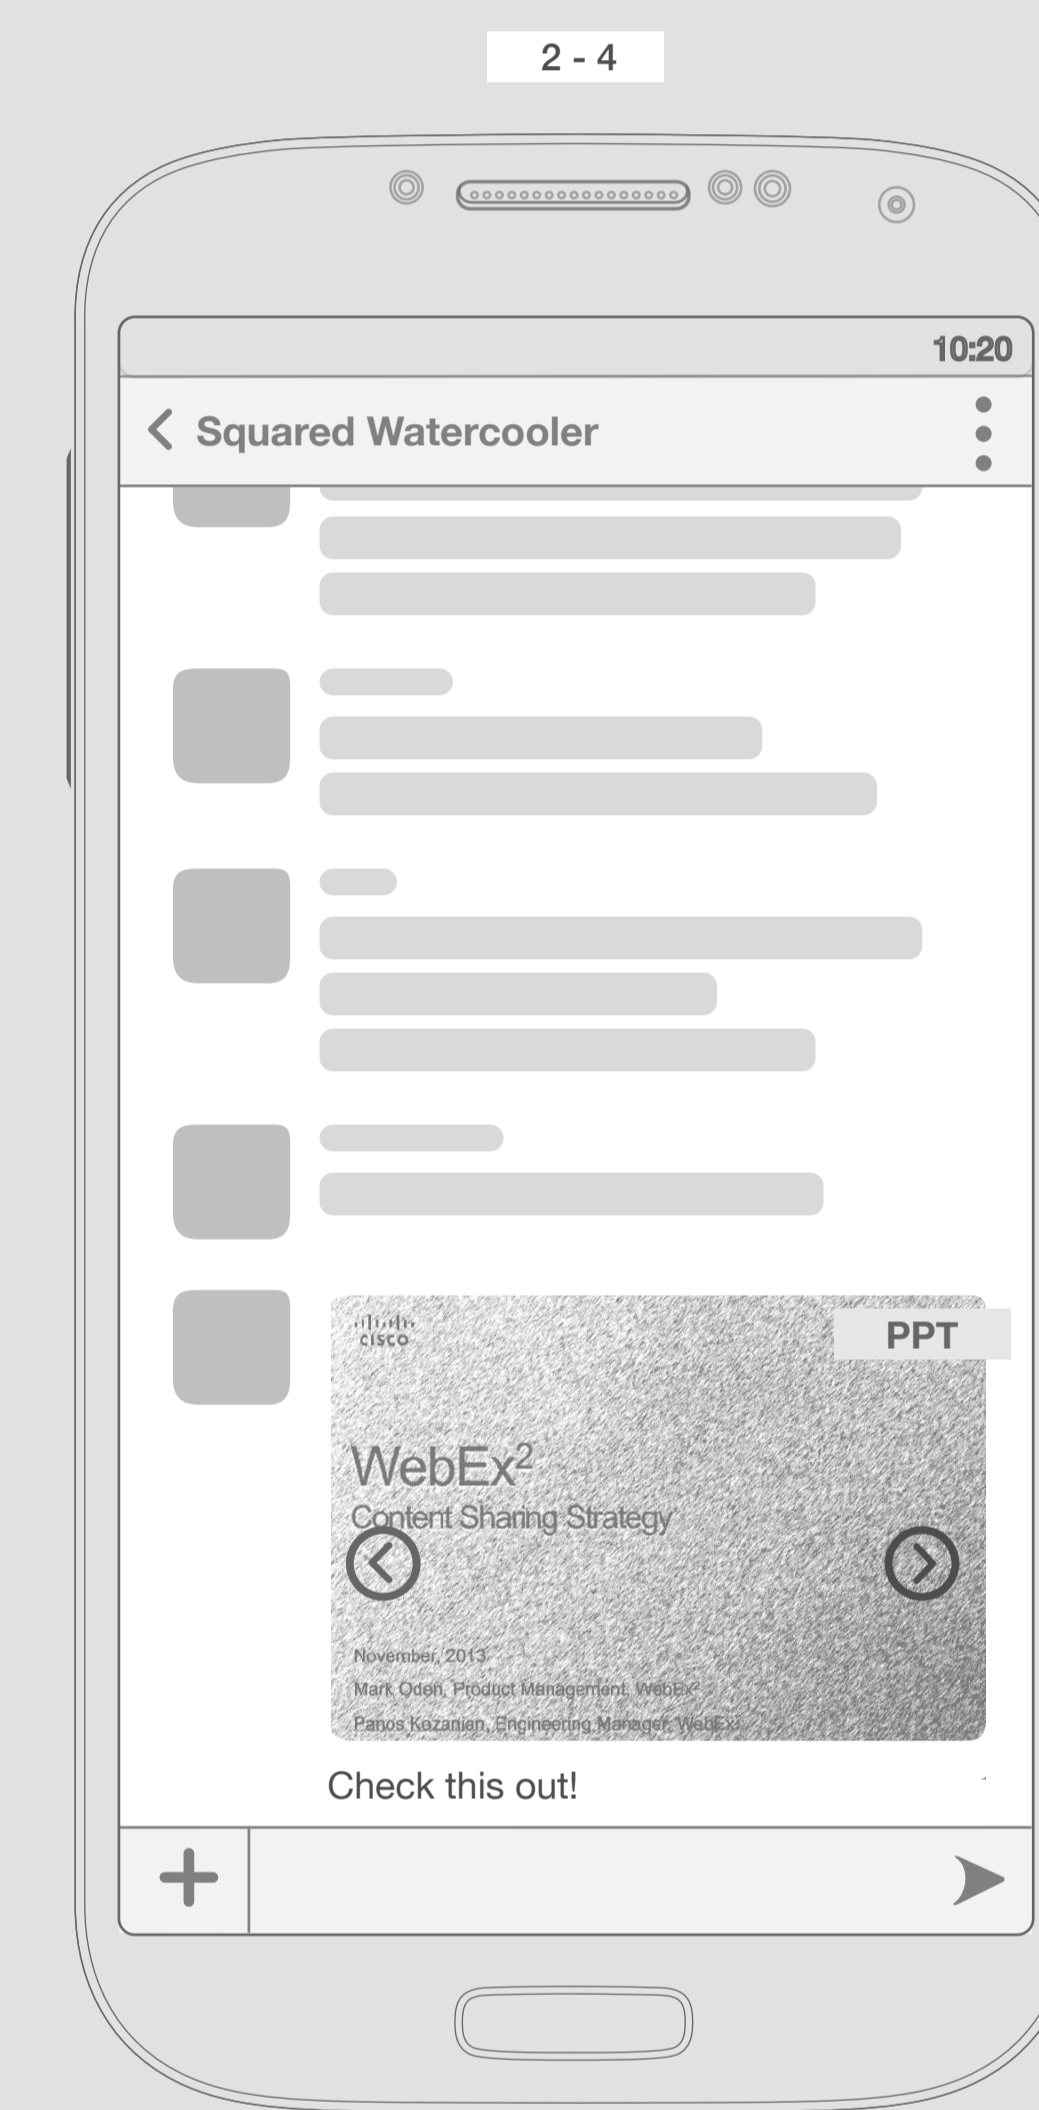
2 - 4

10:20

Squared Watercooler

cisco

PPT

WebEx$^2$
Content Sharing Strategy

November, 2013
Mark Oden, Product Management, WebEx$^2$
Panos Kozanian, Engineering Manager, WebEx$^2$

Check this out!

+